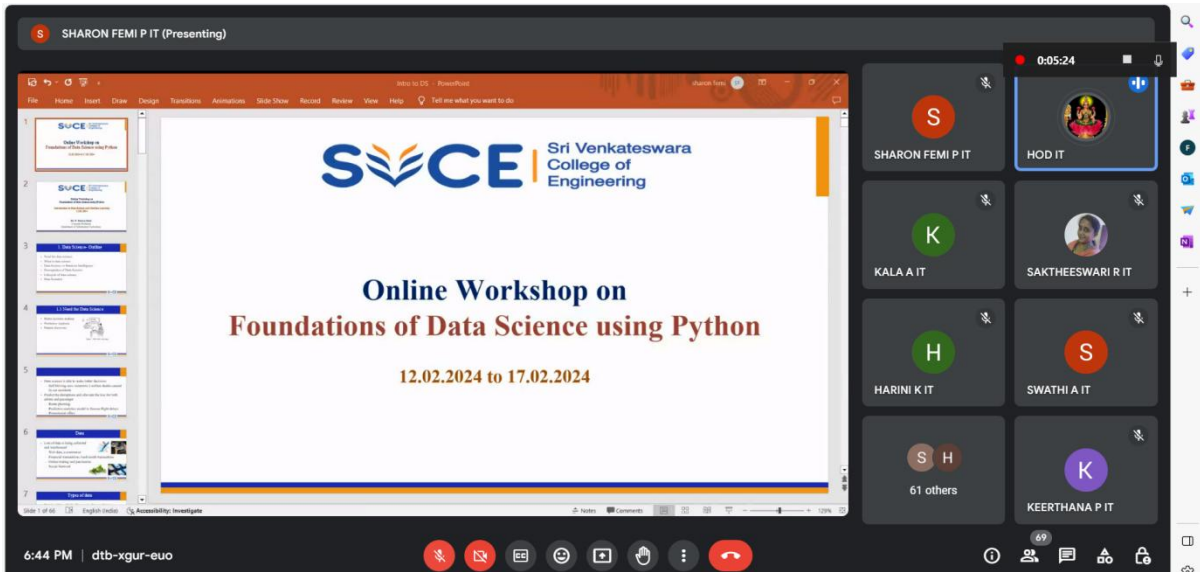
S SHARON FEMI P IT (Presenting)

0:05:24

Intro to DS - PowerPoint sharon femi

File Home Insert Draw Design Transitions Animations Slide Show Record Review View Help Tell me what you want to do

SVCE Sri Venkateswara College of Engineering

Online Workshop on
Foundations of Data Science using Python

12.02.2024 to 17.02.2024

Slide 1 of 66 English (India) Accessibility: Investigate Notes Comments 129%

S SHARON FEMI P IT
HOD IT
K KALA A IT
SAKTHEESWARI R IT
H HARINI K IT
S SWATHI A IT
S H 61 others
K KEERTHANA P IT

6:44 PM | dtb-xgur-euo

69